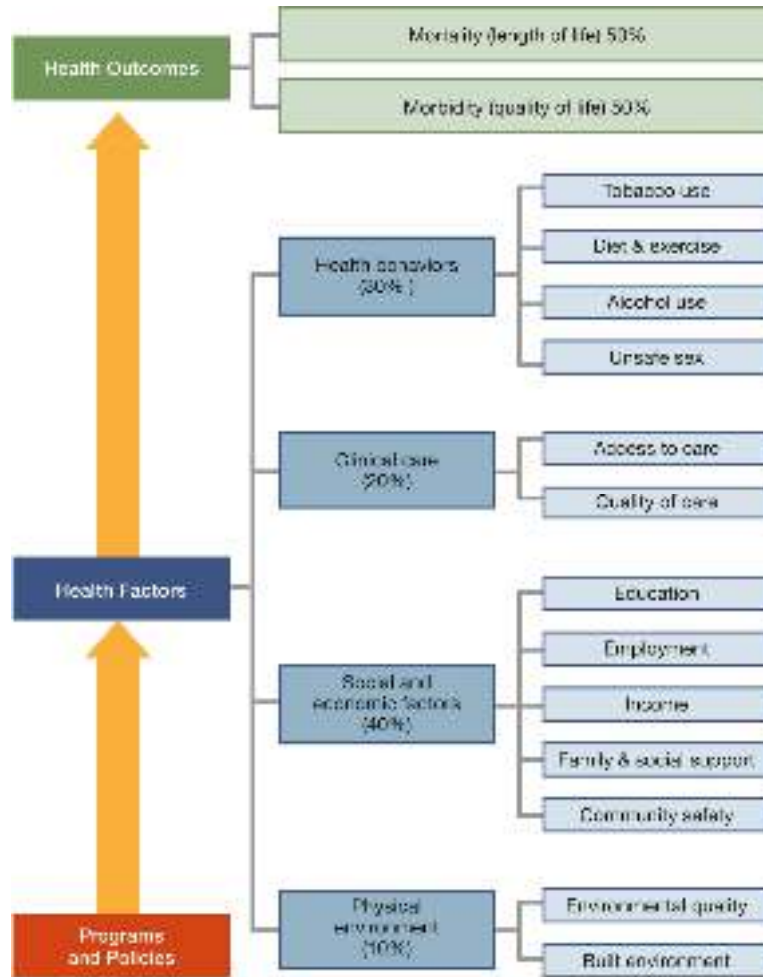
Health Outcomes

Mortality (length of life) 50%

Morbidity (quality of life) 50%

Health behaviors (30%)

Tobacco use

Diet & exercise

Alcohol use

Unsafe sex

Clinical care (20%)

Access to care

Quality of care

Health Factors

Social and economic factors (40%)

Education

Employment

Income

Family & social support

Community safety

Physical environment (10%)

Environmental quality

Built environment

Programs and Policies